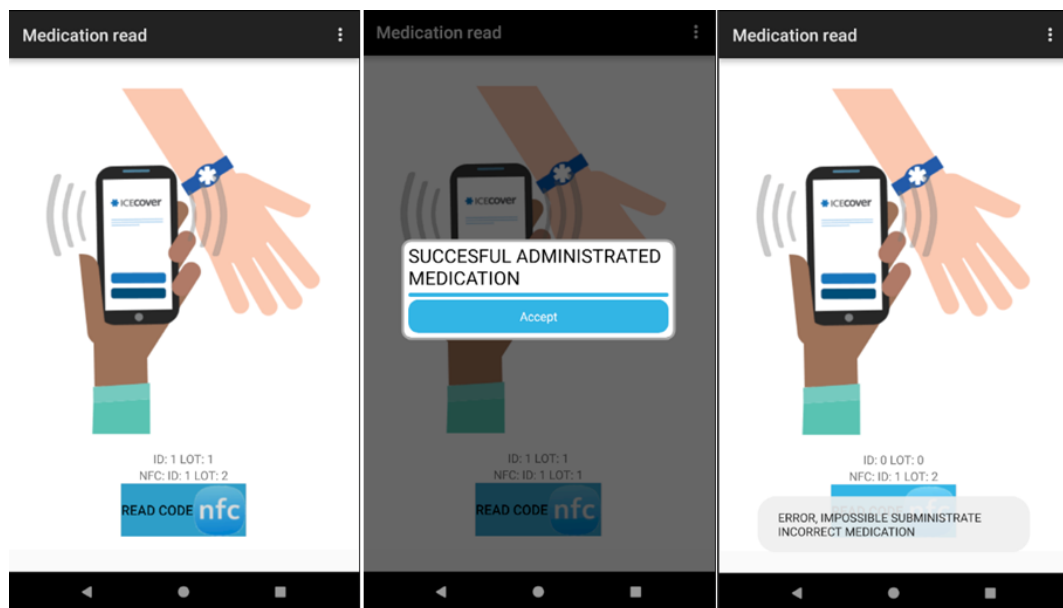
Medication read

ICEcover

ID: 1 LOT: 1
NFC: ID: 1 LOT: 2

READ CODE nfc

Medication read

ICEcover

SUCCESFUL ADMINISTRATED MEDICATION

Accept

ID: 1 LOT: 1
NFC: ID: 1 LOT: 1

READ CODE nfc

Medication read

ICEcover

ID: 0 LOT: 0
NFC: ID: 1 LOT: 2

ERROR, IMPOSSIBLE SUBMINISTRATE INCORRECT MEDICATION